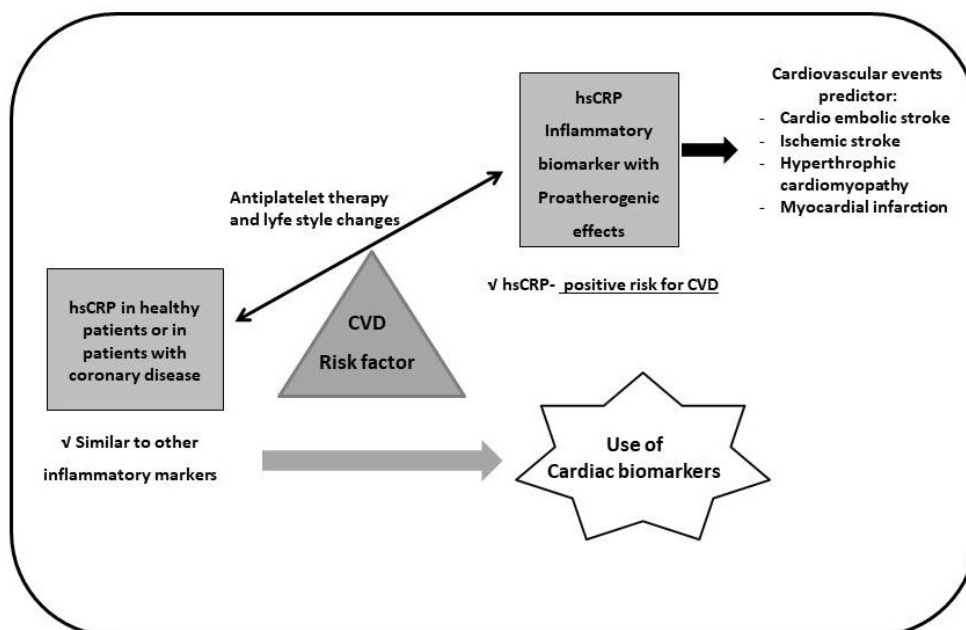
hsCRP Inflammatory biomarker with Proatherogenic effects

Cardiovascular events predictor:
- Cardio embolic stroke
- Ischemic stroke
- Hyperthrophic cardiomyopathy
- Myocardial infarction

Antiplatelet therapy and lyfe style changes

√ hsCRP- positive risk for CVD

hsCRP in healthy patients or in patients with coronary disease

CVD Risk factor

√ Similar to other inflammatory markers

Use of Cardiac biomarkers